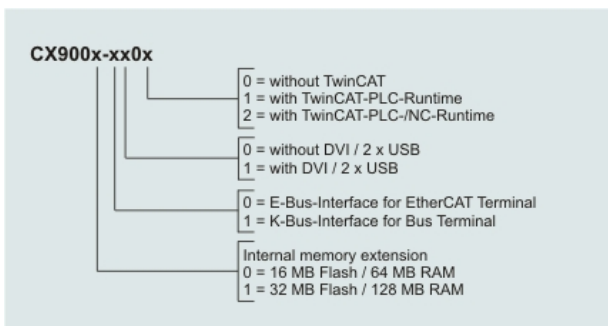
CX900x-xx0x

0 = without TwinCAT
1 = with TwinCAT-PLC-Runtime
2 = with TwinCAT-PLC-/NC-Runtime

0 = without DVI / 2 x USB
1 = with DVI / 2 x USB

0 = E-Bus-Interface for EtherCAT Terminal
1 = K-Bus-Interface for Bus Terminal

Internal memory extension
0 = 16 MB Flash / 64 MB RAM
1 = 32 MB Flash / 128 MB RAM